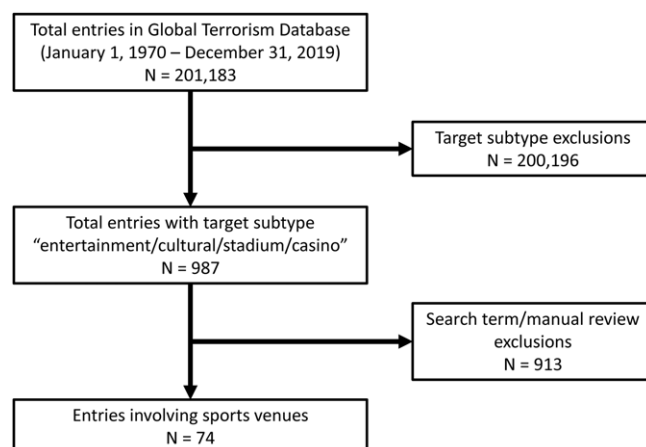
Total entries in Global Terrorism Database (January 1, 1970 – December 31, 2019) N = 201,183

Target subtype exclusions N = 200,196

Total entries with target subtype “entertainment/cultural/stadium/casino” N = 987

Search term/manual review exclusions N = 913

Entries involving sports venues N = 74